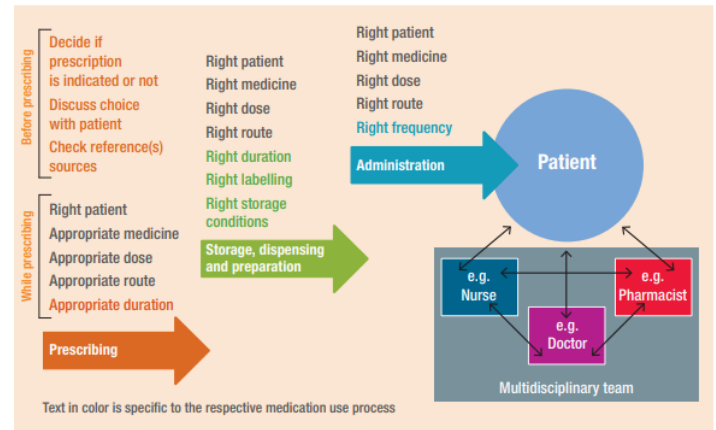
Before prescribing

Decide if prescription is indicated or not

Discuss choice with patient

Check reference(s) sources

While prescribing

Right patient
Appropriate medicine
Appropriate dose
Appropriate route
Appropriate duration

Prescribing

Right patient
Right medicine
Right dose
Right route
Right duration
Right labelling
Right storage conditions

Storage, dispensing and preparation

Right patient
Right medicine
Right dose
Right route
Right frequency

Administration

Patient

e.g. Nurse

e.g. Pharmacist

e.g. Doctor

Multidisciplinary team

Text in color is specific to the respective medication use process